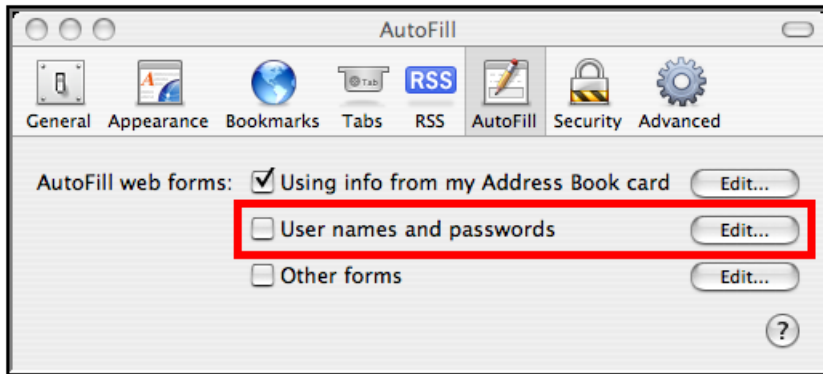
AutoFill

General Appearance Bookmarks Tabs RSS AutoFill Security Advanced

Tab RSS

AutoFill web forms: ☑ Using info from my Address Book card Edit...

☐ User names and passwords Edit...

☐ Other forms Edit...

?